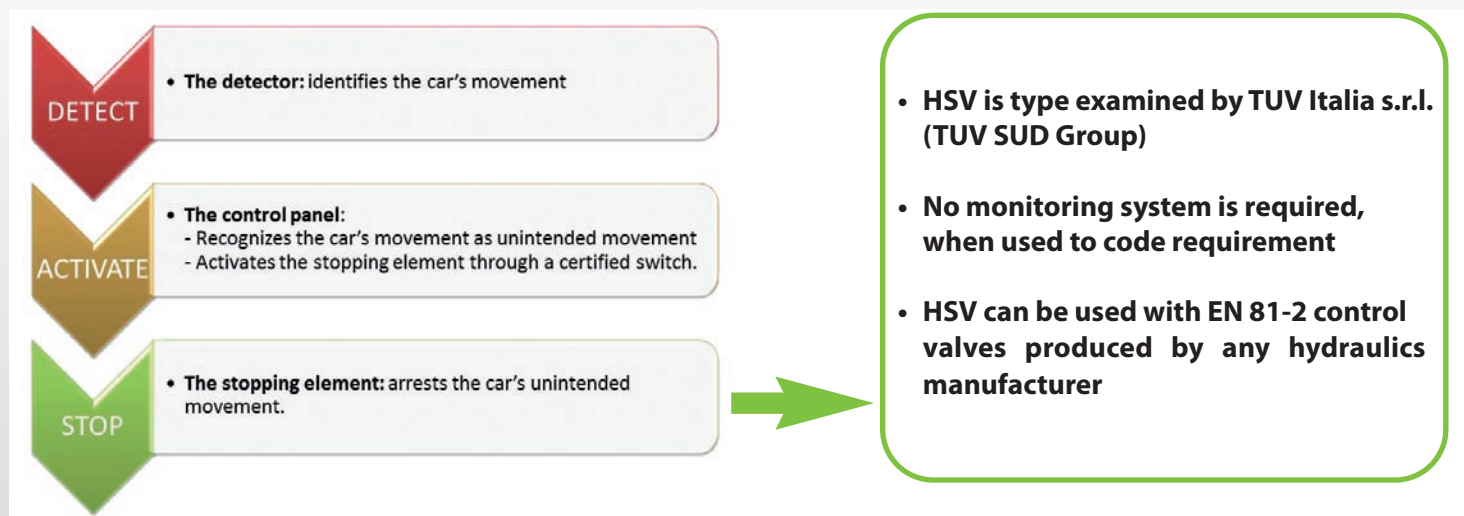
DETECT

• **The detector:** identifies the car's movement

ACTIVATE

• **The control panel**:
- Recognizes the car's movement as unintended movement
- Activates the stopping element through a certified switch.

STOP

• **The stopping element:** arrests the car's unintended movement.

• **HSV is type examined by TUV Italia s.r.l. (TUV SUD Group)**

• **No monitoring system is required, when used to code requirement**

• **HSV can be used with EN 81-2 control valves produced by any hydraulics manufacturer**